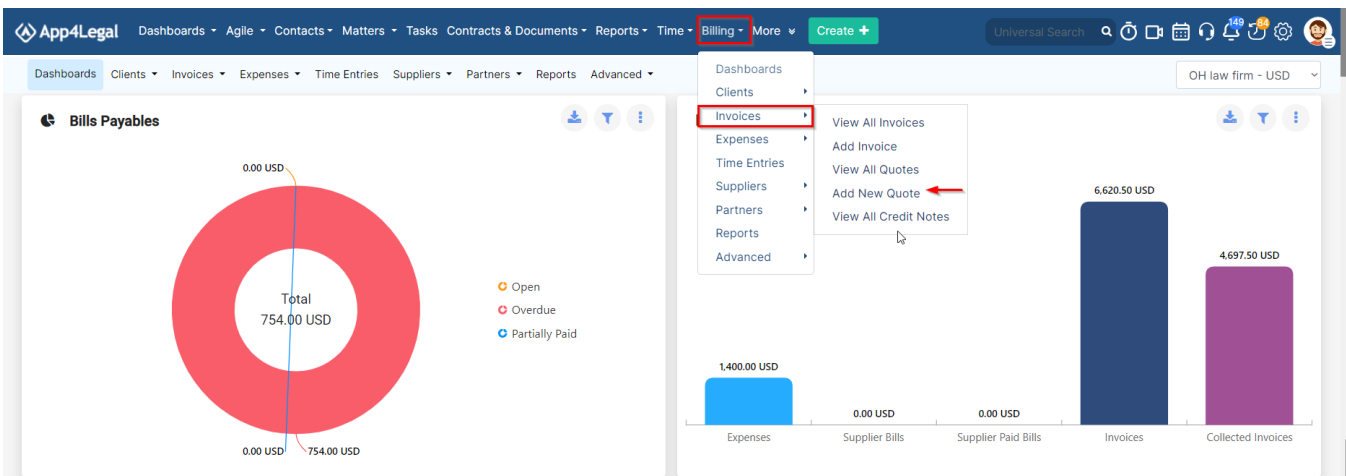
App4Legal Dashboards Agile Contacts Matters Tasks Contracts & Documents Reports Time Billing More Create Universal Search 149 64

Dashboards Clients Invoices Expenses Time Entries Suppliers Partners Reports Advanced

OH law firm - USD

Bills Payables

0.00 USD

Total
754.00 USD

Open
Overdue
Partially Paid

0.00 USD
754.00 USD

Dashboards
Clients
Invoices
Expenses
Time Entries
Suppliers
Partners
Reports
Advanced

View All Invoices
Add Invoice
View All Quotes
Add New Quote
View All Credit Notes

6,620.50 USD
4,697.50 USD
1,400.00 USD
0.00 USD
0.00 USD

Expenses
Supplier Bills
Supplier Paid Bills
Invoices
Collected Invoices